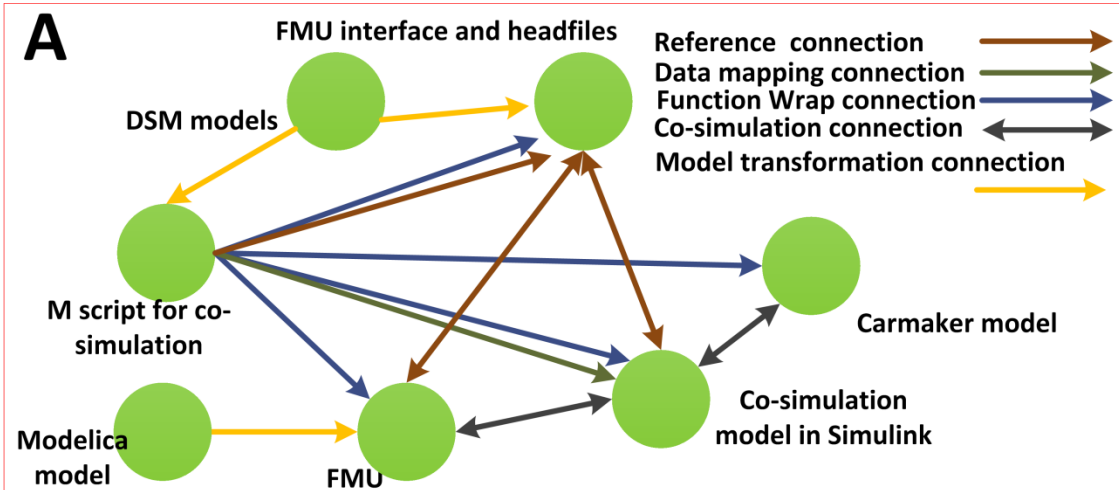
A

FMU interface and headfiles

Reference connection

Data mapping connection

Function Wrap connection

Co-simulation connection

Model transformation connection

DSM models

M script for co-simulation

Carmaker model

Modelica model

FMU

Co-simulation model in Simulink